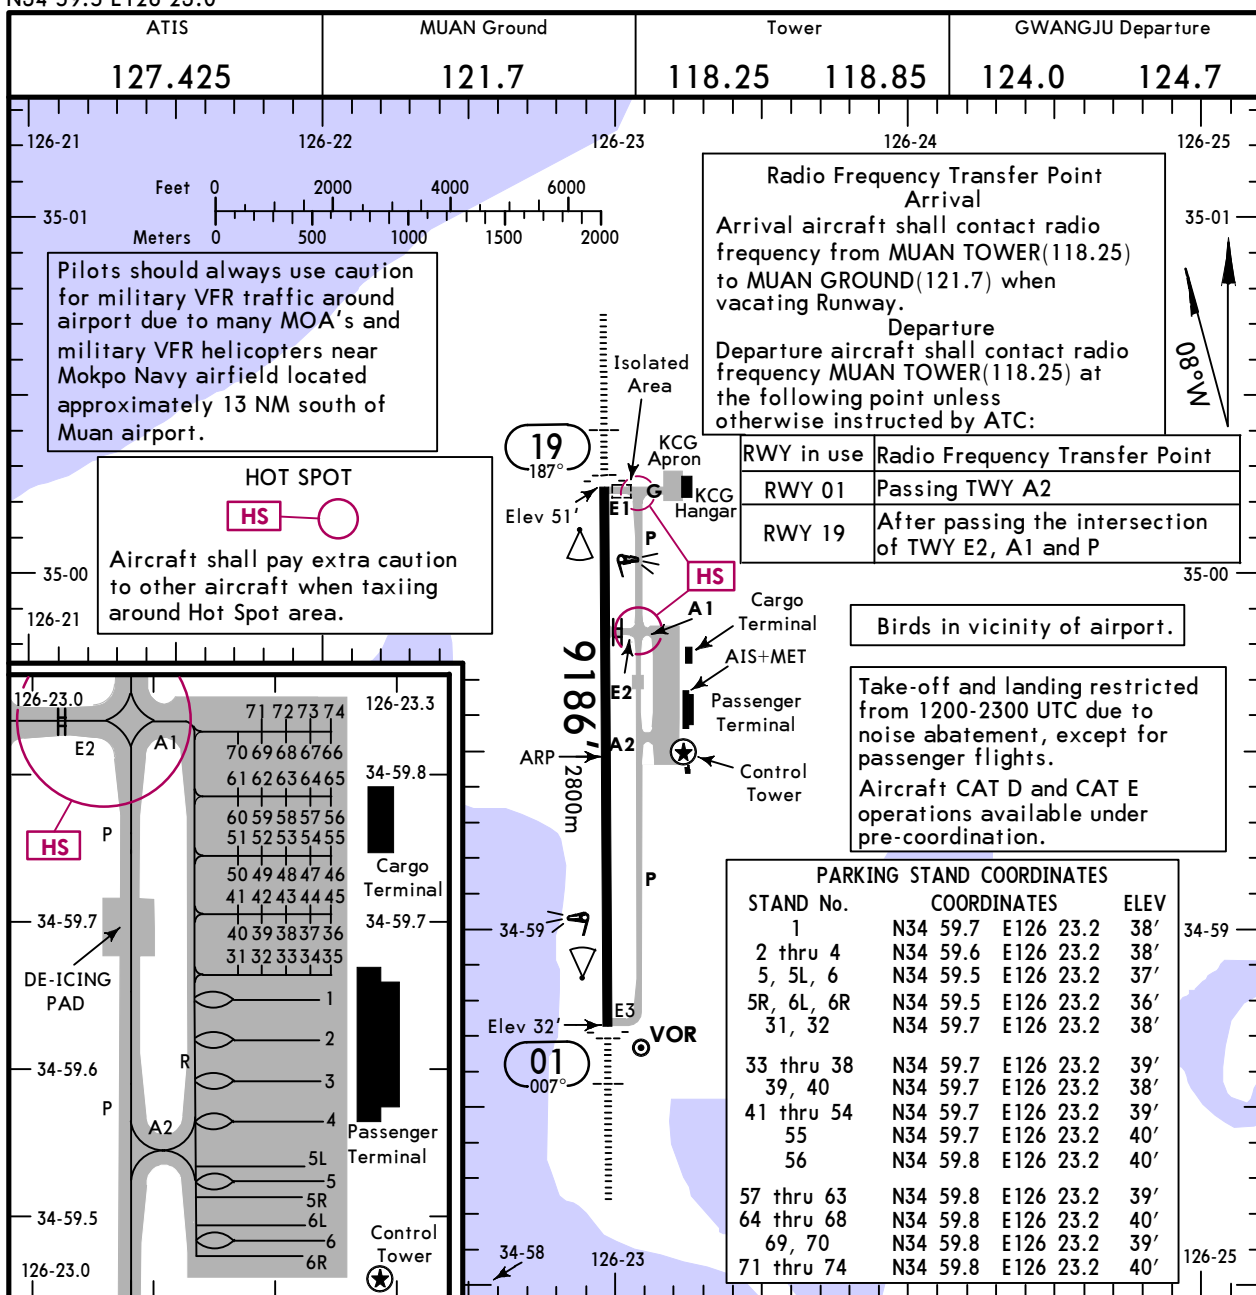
N34 59.5 E126 23.0

| ATIS | MUAN Ground | Tower | GWANGJU Departure |
|---|---|---|---|
| 127.425 | 121.7 | 118.25 118.85 | 124.0 124.7 |

126-21 126-22 126-23 126-24 126-25

35-01

Feet 0 2000 4000 6000
Meters 0 500 1000 1500 2000

Pilots should always use caution for military VFR traffic around airport due to many MOA's and military VFR helicopters near Mokpo Navy airfield located approximately 13 NM south of Muan airport.

HOT SPOT
HS
Aircraft shall pay extra caution to other aircraft when taxiing around Hot Spot area.

Radio Frequency Transfer Point
Arrival
Arrival aircraft shall contact radio frequency from MUAN TOWER(118.25) to MUAN GROUND(121.7) when vacating Runway.
Departure
Departure aircraft shall contact radio frequency MUAN TOWER(118.25) at the following point unless otherwise instructed by ATC:

| RWY in use | Radio Frequency Transfer Point |
|---|---|
| RWY 01 | Passing TWY A2 |
| RWY 19 | After passing the intersection of TWY E2, A1 and P |

8°W

35-01

Isolated Area
19
187°
KCG Apron
G
KCG Hangar
Elev 51'
E1
P
HS
A1
Cargo Terminal
AIS+MET
E2
Passenger Terminal
A2
ARP
Control Tower
9186'
2800m
P
35-00
126-21

Birds in vicinity of airport.

Take-off and landing restricted from 1200-2300 UTC due to noise abatement, except for passenger flights.
Aircraft CAT D and CAT E operations available under pre-coordination.

34-59
E3
Elev 32'
01
007°
VOR
34-58
126-23

126-23.0
E2
A1
HS
P
34-59.7
DE-ICING PAD
34-59.6
R
P
A2
34-59.5
126-23.0
71 72 73 74
70 69 68 67 66
61 62 63 64 65
60 59 58 57 56
51 52 53 54 55
50 49 48 47 46
41 42 43 44 45
40 39 38 37 36
31 32 33 34 35
1
2
3
4
5L
5
5R
6L
6
6R
126-23.3
34-59.8
Cargo Terminal
34-59.7
Passenger Terminal
Control Tower

PARKING STAND COORDINATES

| STAND No. | COORDINATES | | ELEV |
|---|---|---|---|
| 1 | N34 59.7 | E126 23.2 | 38' |
| 2 thru 4 | N34 59.6 | E126 23.2 | 38' |
| 5, 5L, 6 | N34 59.5 | E126 23.2 | 37' |
| 5R, 6L, 6R | N34 59.5 | E126 23.2 | 36' |
| 31, 32 | N34 59.7 | E126 23.2 | 38' |
| 33 thru 38 | N34 59.7 | E126 23.2 | 39' |
| 39, 40 | N34 59.7 | E126 23.2 | 38' |
| 41 thru 54 | N34 59.7 | E126 23.2 | 39' |
| 55 | N34 59.7 | E126 23.2 | 40' |
| 56 | N34 59.8 | E126 23.2 | 40' |
| 57 thru 63 | N34 59.8 | E126 23.2 | 39' |
| 64 thru 68 | N34 59.8 | E126 23.2 | 40' |
| 69, 70 | N34 59.8 | E126 23.2 | 39' |
| 71 thru 74 | N34 59.8 | E126 23.2 | 40' |

34-59
126-25